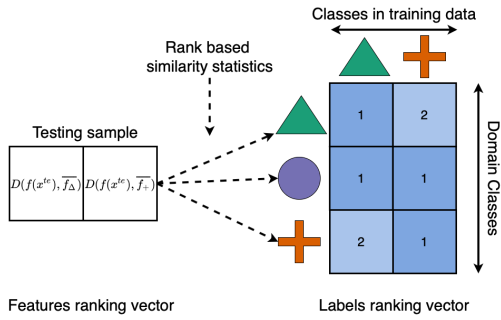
Classes in training data

Rank based similarity statistics

Testing sample

$D(f(x^{te}), \overline{f_\Delta})$ $D(f(x^{te}), \overline{f_+})$

| 1 | 2 |
|---|---|
| 1 | 1 |
| 2 | 1 |

Domain Classes

Features ranking vector

Labels ranking vector